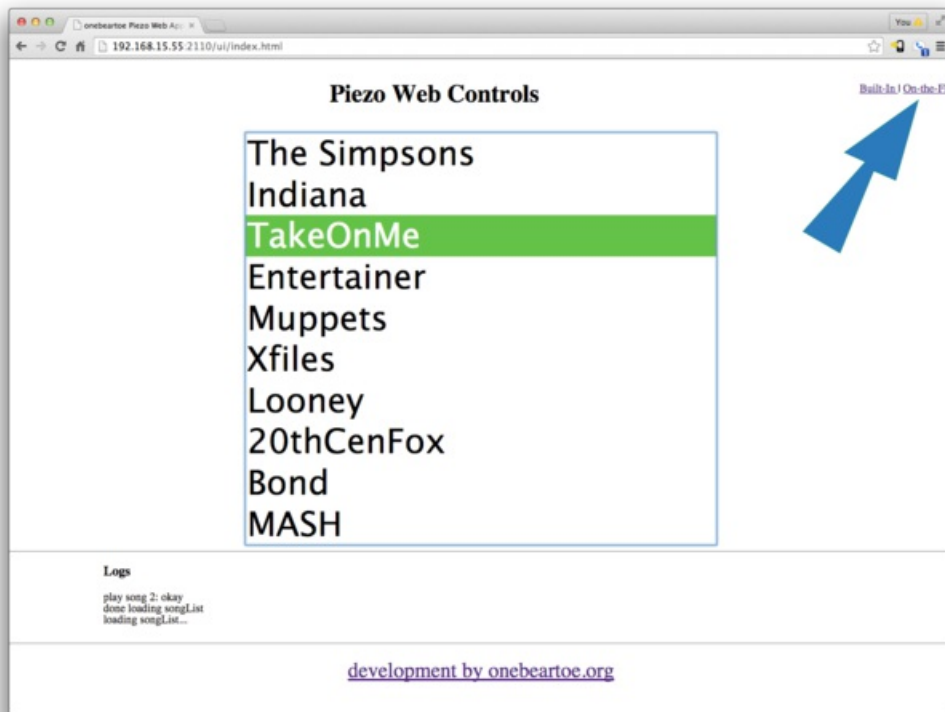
onebeartoe Piezo Web Ap ×

You

192.168.15.55:2110/ui/index.html

Piezo Web Controls

Built-In | On-the-Fl

The Simpsons
Indiana
TakeOnMe
Entertainer
Muppets
Xfiles
Looney
20thCenFox
Bond
MASH

Logs

play song 2: okay
done loading songList
loading songList...

development by onebeartoe.org